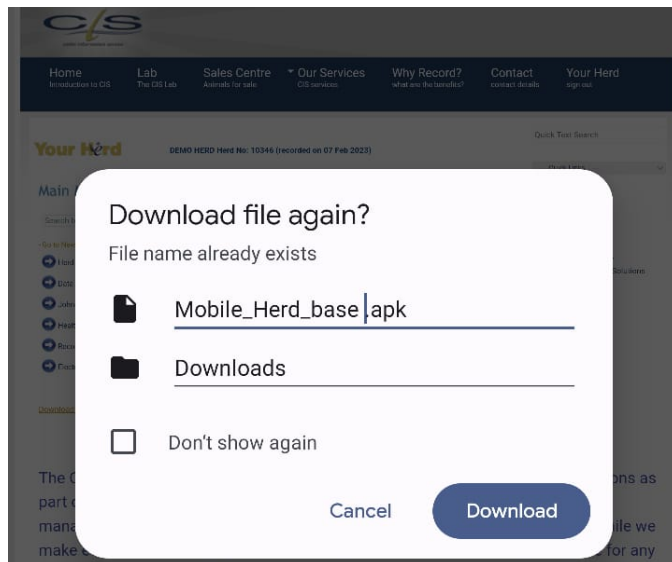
CIS

Home
Introduction to CIS

Lab
The CIS Lab

Sales Centre
Animals for sale

Our Services
CIS services

Why Record?
what are the benefits?

Contact
contact details

Your Herd
sign out

Your Herd

DEMO HERD Herd No: 10346 (recorded on 07 Feb 2025)

Quick Text Search

Main

Download file again?

File name already exists

Mobile_Herd_base.apk

Downloads

Don't show again

Cancel

Download

The C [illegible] ons as part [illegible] mana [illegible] ile we make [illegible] for any